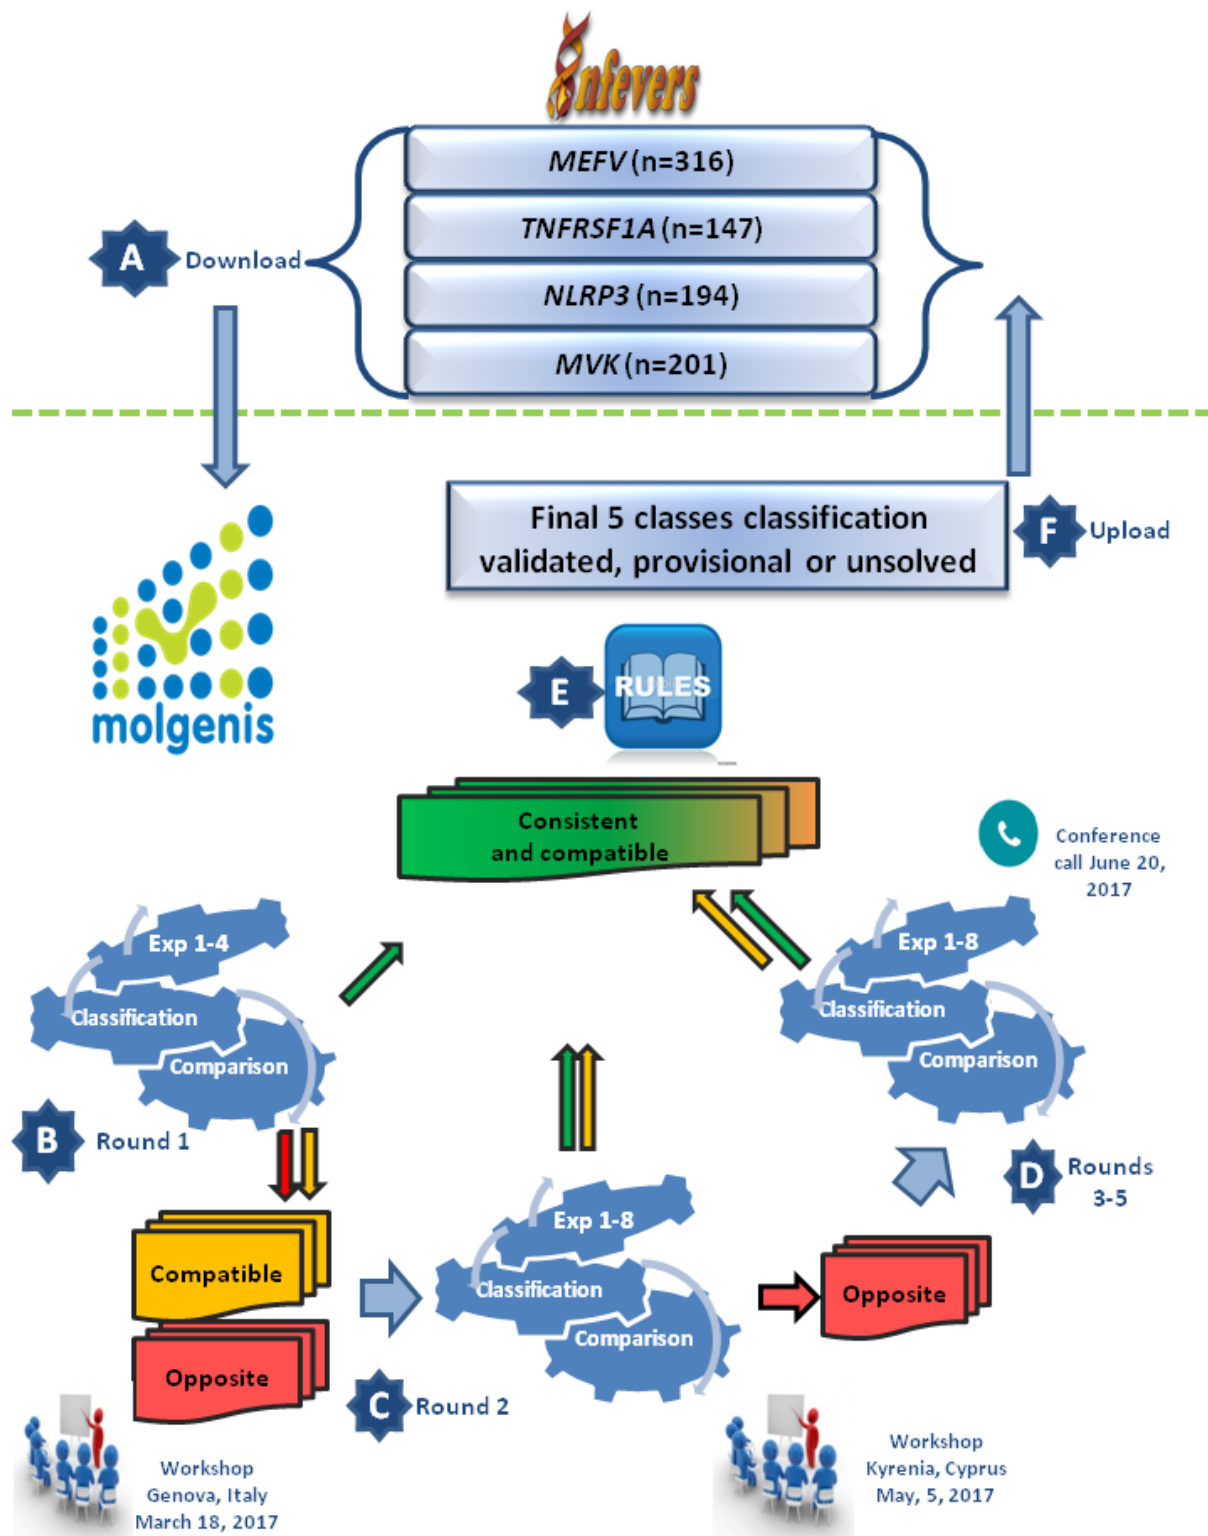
Infevers

MEFV (n=316)

TNFRSF1A (n=147)

NLRP3 (n=194)

MVK (n=201)

A Download

molgenis

Final 5 classes classification validated, provisional or unsolved

F Upload

E RULES

Consistent and compatible

Conference call June 20, 2017

Exp 1-4

Classification

Comparison

B Round 1

Exp 1-8

Classification

Comparison

Compatible

Opposite

Exp 1-8

Classification

Comparison

Opposite

D Rounds 3-5

C Round 2

Workshop Genova, Italy March 18, 2017

Workshop Kyrenia, Cyprus May, 5, 2017